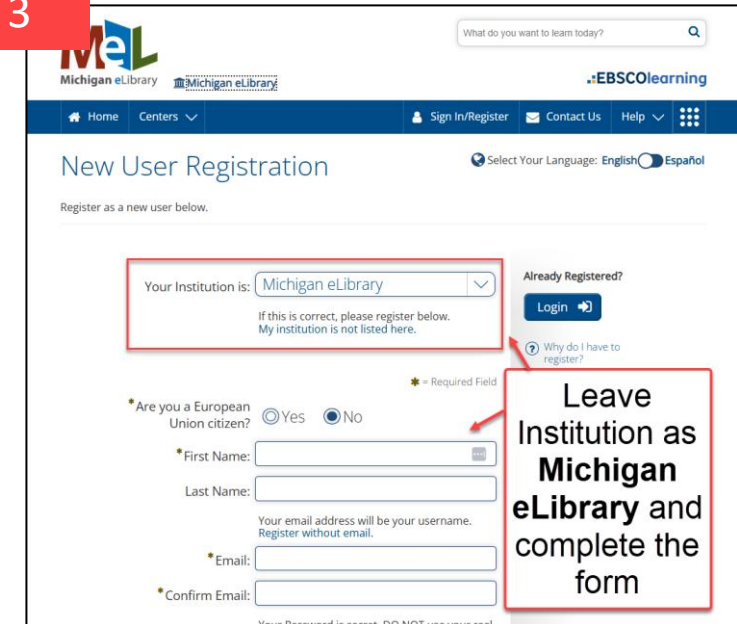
3

MeL
Michigan eLibrary
Michigan eLibrary

What do you want to learn today?

EBSCOlearning

Home Centers Sign In/Register Contact Us Help

New User Registration

Select Your Language: English Español

Register as a new user below.

Your Institution is: Michigan eLibrary

If this is correct, please register below.
My institution is not listed here.

Already Registered?

Login

Why do I have to register?

* = Required Field

*Are you a European Union citizen? Yes No

*First Name:

Last Name:

Your email address will be your username.
Register without email.

*Email:

*Confirm Email:

Leave Institution as **Michigan eLibrary** and complete the form

Your Password is secret. DO NOT use your real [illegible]